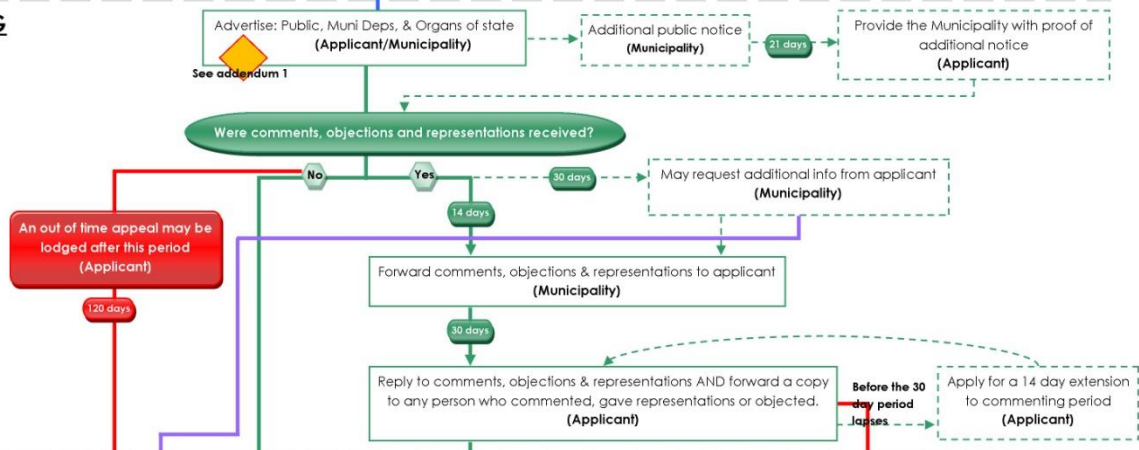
G

Advertise: Public, Muni Deps, & Organs of state
(Applicant/Municipality)

See addendum 1

Additional public notice
(Municipality)

21 days

Provide the Municipality with proof of additional notice
(Applicant)

Were comments, objections and representations received?

No

Yes

30 days

May request additional info from applicant
(Municipality)

14 days

An out of time appeal may be lodged after this period
(Applicant)

120 days

Forward comments, objections & representations to applicant
(Municipality)

30 days

Reply to comments, objections & representations AND forward a copy to any person who commented, gave representations or objected.
(Applicant)

Before the 30 day period lapses

Apply for a 14 day extension to commenting period
(Applicant)